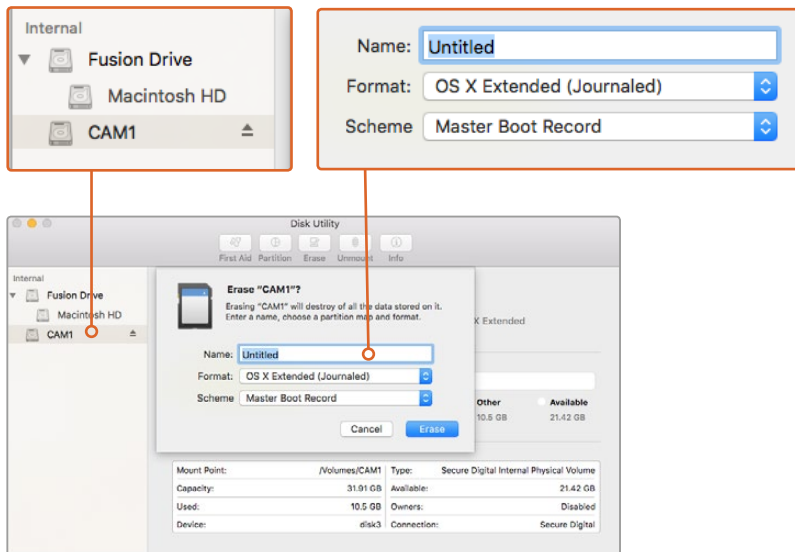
Internal
Fusion Drive
Macintosh HD
CAM1

Name: Untitled
Format: OS X Extended (Journaled)
Scheme Master Boot Record

Disk Utility
First Aid Partition Erase Unmount Info

Internal
Fusion Drive
Macintosh HD
CAM1

Erase "CAM1"?
Erasing "CAM1" will destroy of all the data stored on it. Enter a name, choose a partition map and format.

Name: Untitled
Format: OS X Extended (Journaled)
Scheme Master Boot Record

Cancel Erase

X Extended

Other 10.5 GB
Available 21.42 GB

| Mount Point: | /Volumes/CAM1 | Type: | Secure Digital Internal Physical Volume |
|---|---|---|---|
| Capacity: | 31.91 GB | Available: | 21.42 GB |
| Used: | 10.5 GB | Owners: | Disabled |
| Device: | disk3 | Connection: | Secure Digital |